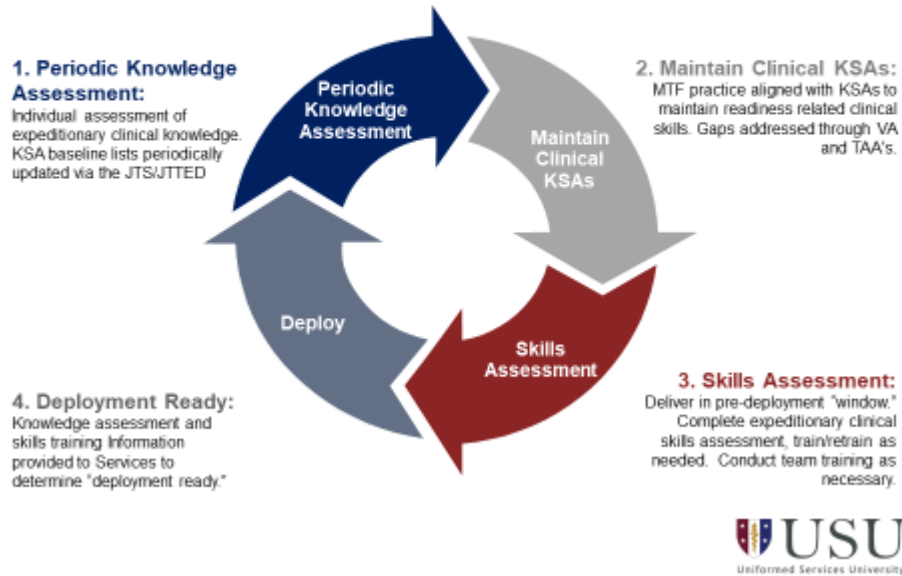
1. Periodic Knowledge Assessment:
Individual assessment of expeditionary clinical knowledge. KSA baseline lists periodically updated via the JTS/JTTED

Periodic Knowledge Assessment

Maintain Clinical KSAs

2. Maintain Clinical KSAs:
MTF practice aligned with KSAs to maintain readiness related clinical skills. Gaps addressed through VA and TAA's.

Deploy

Skills Assessment

3. Skills Assessment:
Deliver in pre-deployment "window." Complete expeditionary clinical skills assessment, train/retrain as needed. Conduct team training as necessary.

4. Deployment Ready:
Knowledge assessment and skills training Information provided to Services to determine "deployment ready."

USU
Uniformed Services University